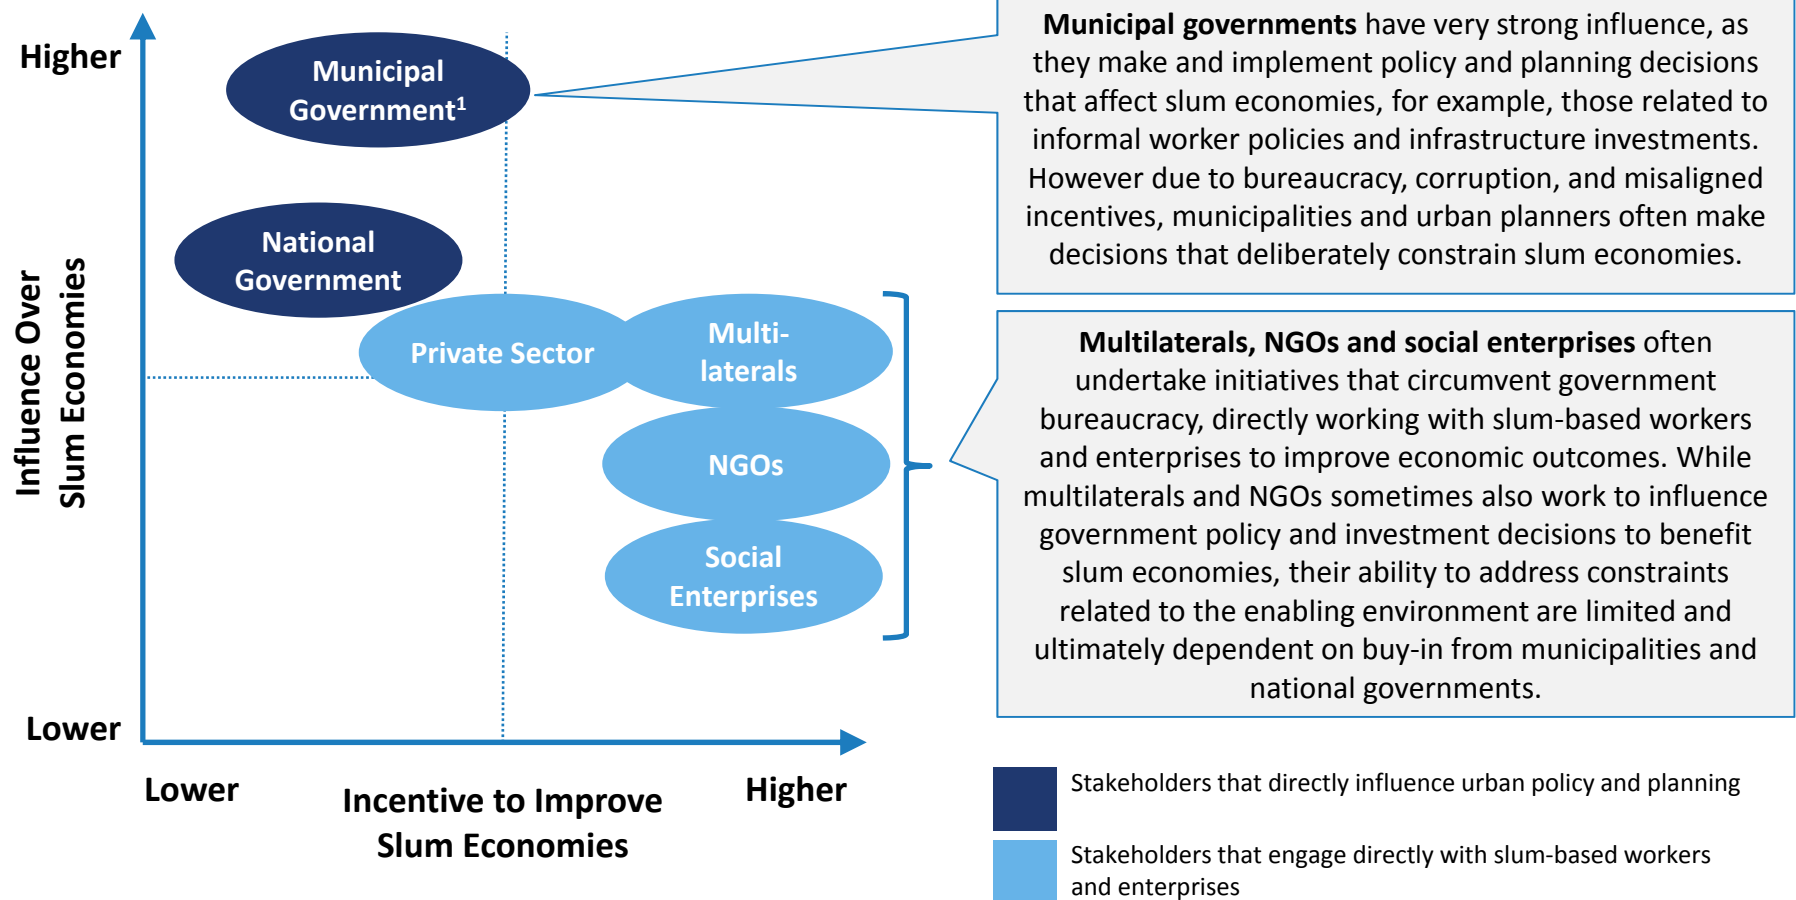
Higher

Influence Over Slum Economies

Lower

Municipal Government$^1$

National Government

Private Sector

Multi-laterals

NGOs

Social Enterprises

Lower

Incentive to Improve Slum Economies

Higher

**Municipal governments** have very strong influence, as they make and implement policy and planning decisions that affect slum economies, for example, those related to informal worker policies and infrastructure investments. However due to bureaucracy, corruption, and misaligned incentives, municipalities and urban planners often make decisions that deliberately constrain slum economies.

**Multilaterals, NGOs and social enterprises** often undertake initiatives that circumvent government bureaucracy, directly working with slum-based workers and enterprises to improve economic outcomes. While multilaterals and NGOs sometimes also work to influence government policy and investment decisions to benefit slum economies, their ability to address constraints related to the enabling environment are limited and ultimately dependent on buy-in from municipalities and national governments.

Stakeholders that directly influence urban policy and planning

Stakeholders that engage directly with slum-based workers and enterprises